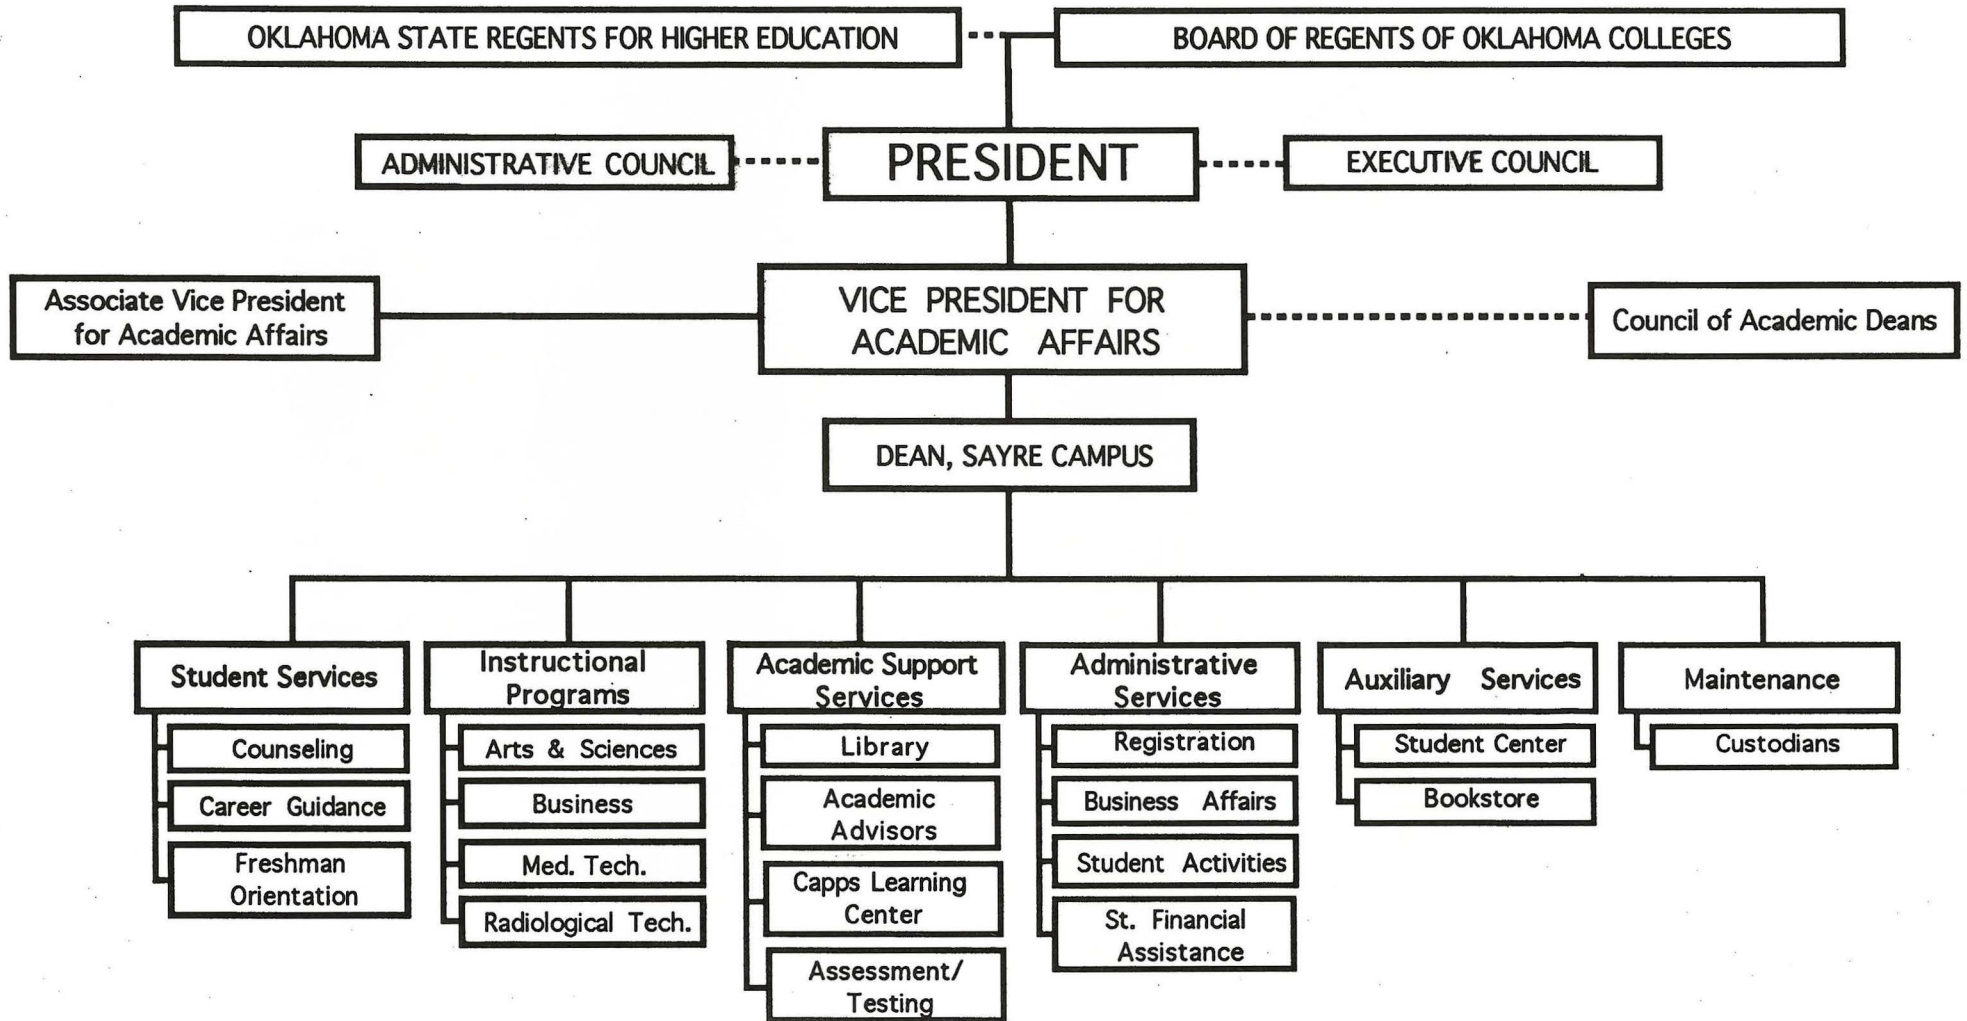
OKLAHOMA STATE REGENTS FOR HIGHER EDUCATION

BOARD OF REGENTS OF OKLAHOMA COLLEGES

ADMINISTRATIVE COUNCIL

PRESIDENT

EXECUTIVE COUNCIL

Associate Vice President for Academic Affairs

VICE PRESIDENT FOR ACADEMIC AFFAIRS

Council of Academic Deans

DEAN, SAYRE CAMPUS

Student Services

Counseling

Career Guidance

Freshman Orientation

Instructional Programs

Arts & Sciences

Business

Med. Tech.

Radiological Tech.

Academic Support Services

Library

Academic Advisors

Capps Learning Center

Assessment/ Testing

Administrative Services

Registration

Business Affairs

Student Activities

St. Financial Assistance

Auxiliary Services

Student Center

Bookstore

Maintenance

Custodians